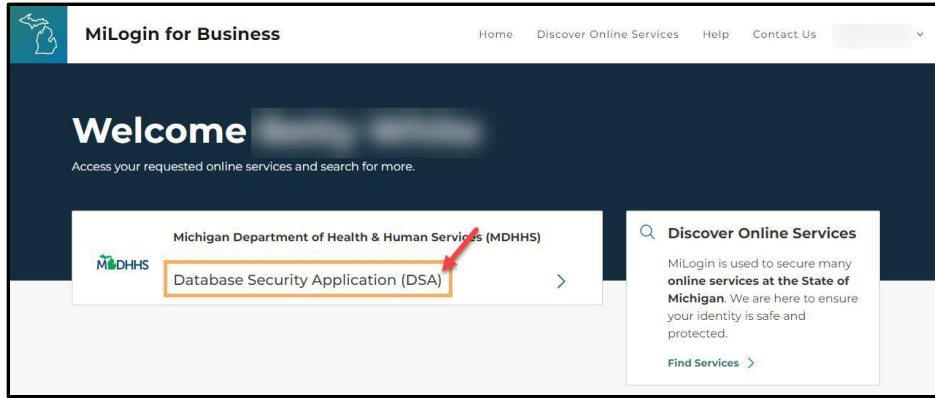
MiLogin for Business

Home Discover Online Services Help Contact Us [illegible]

Welcome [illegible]

Access your requested online services and search for more.

MDHHS

Michigan Department of Health & Human Services (MDHHS)

Database Security Application (DSA)

Discover Online Services

MiLogin is used to secure many **online services at the State of Michigan**. We are here to ensure your identity is safe and protected.

Find Services